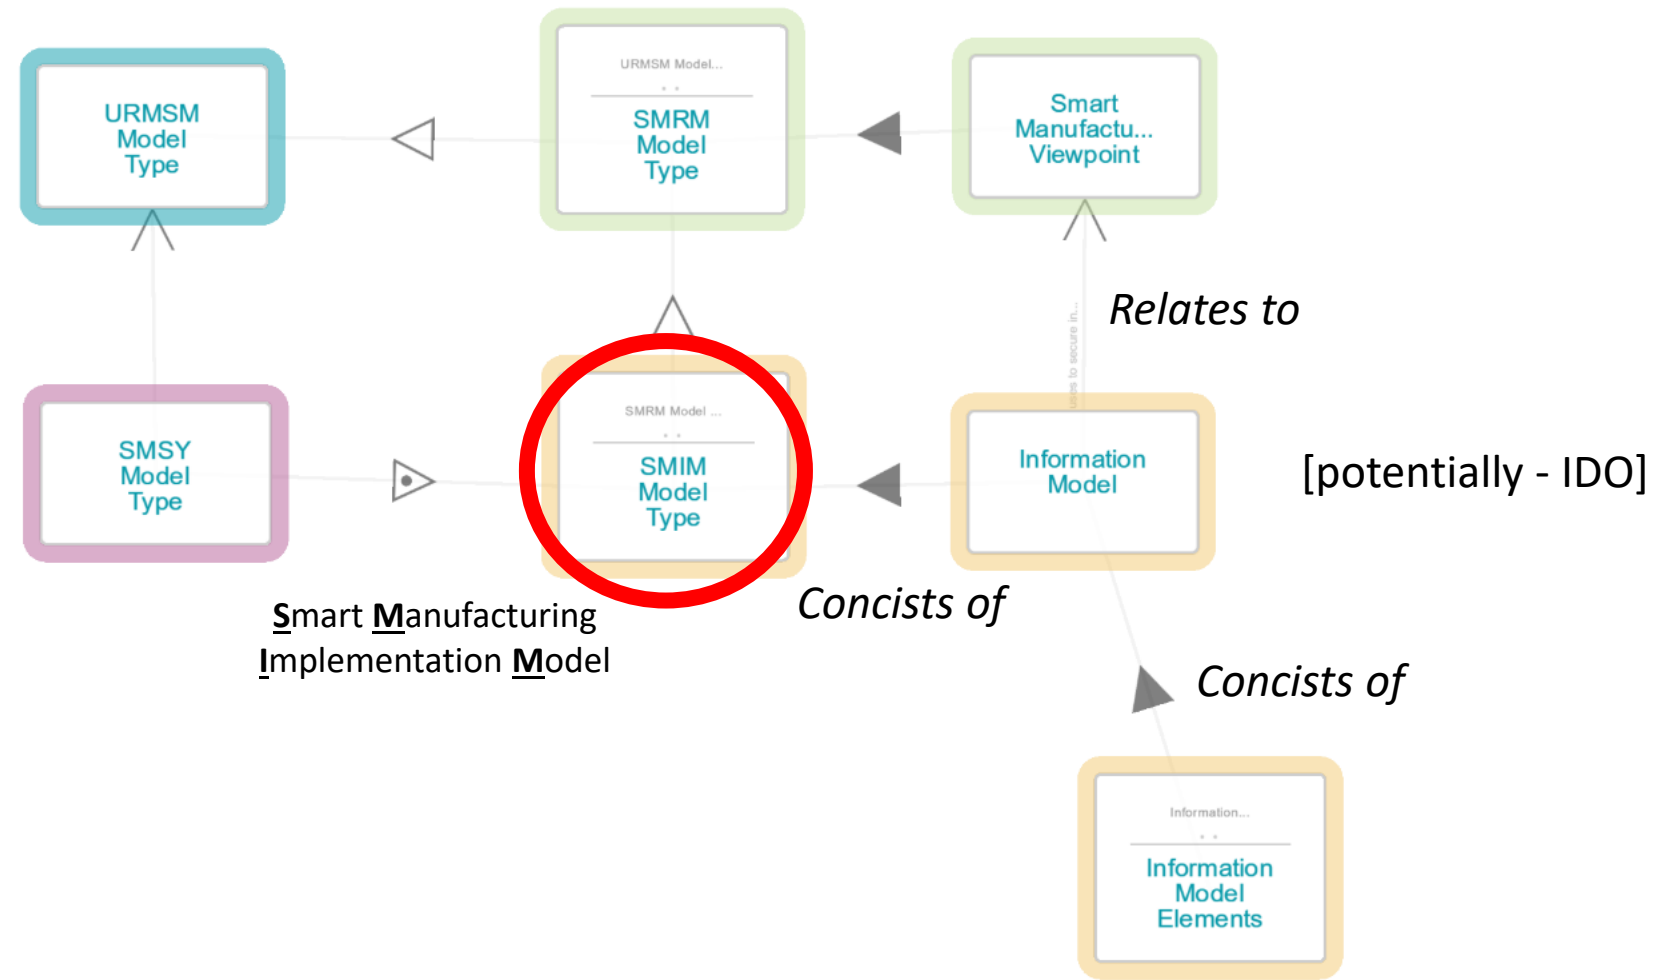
URMSM Model Type

URMSM Model...

SMRM Model Type

Smart Manufactu... Viewpoint

Relates to

uses to secure in...

SMSY Model Type

SMRM Model ...

SMIM Model Type

Information Model

[potentially - IDO]

Smart Manufacturing Implementation Model

Concists of

Concists of

Information...

Information Model Elements